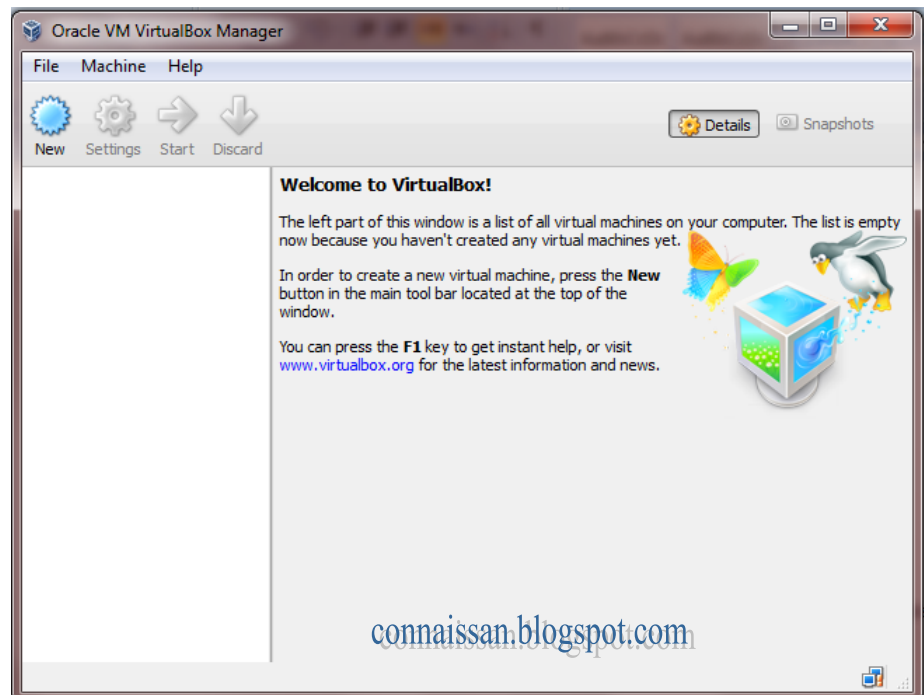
Oracle VM VirtualBox Manager

File Machine Help

New Settings Start Discard

Details Snapshots

Welcome to VirtualBox!

The left part of this window is a list of all virtual machines on your computer. The list is empty now because you haven't created any virtual machines yet.

In order to create a new virtual machine, press the **New** button in the main tool bar located at the top of the window.

You can press the **F1** key to get instant help, or visit www.virtualbox.org for the latest information and news.

connaissan.blogspot.com